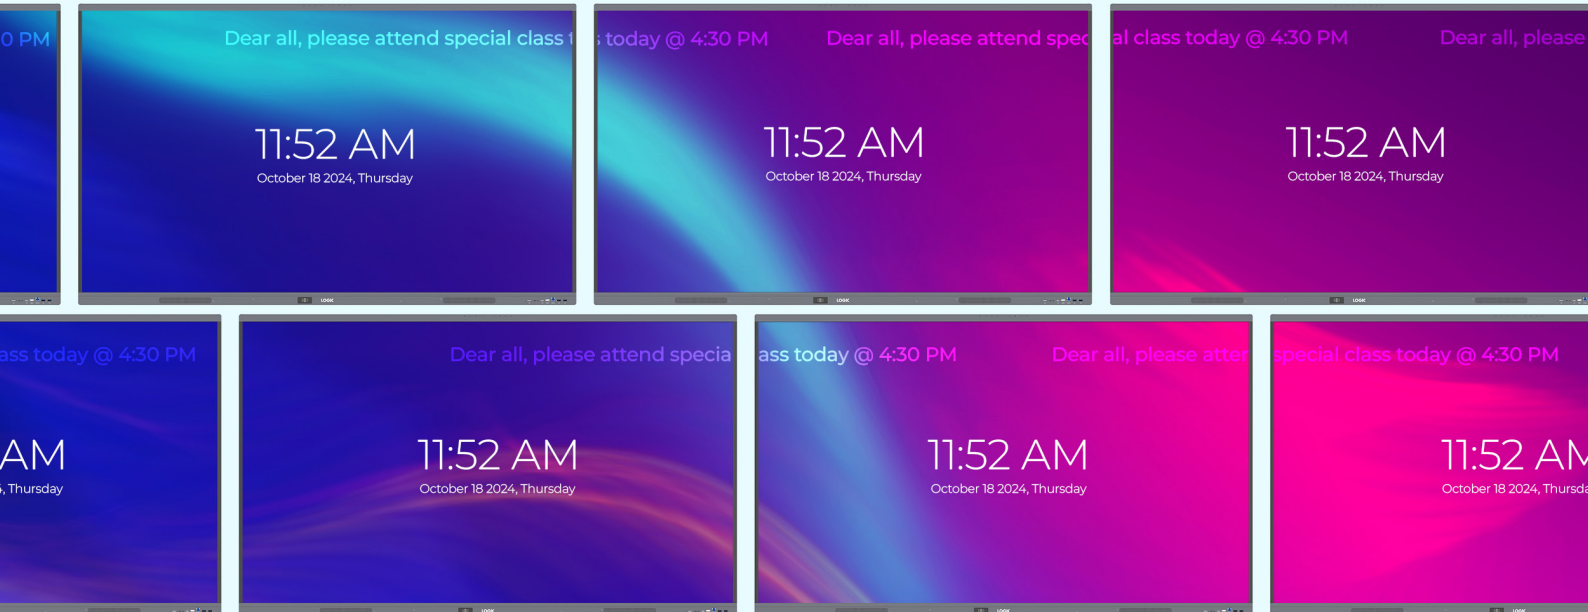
0 PM

Dear all, please attend special class t

11:52 AM
October 18 2024, Thursday

LOGIK

; today @ 4:30 PM   Dear all, please attend spec

11:52 AM
October 18 2024, Thursday

LOGIK

al class today @ 4:30 PM   Dear all, please

11:52 AM
October 18 2024, Thursday

LOGIK

ass today @ 4:30 PM

AM
, Thursday

Dear all, please attend specia

11:52 AM
October 18 2024, Thursday

LOGIK

ass today @ 4:30 PM   Dear all, please atter

11:52 AM
October 18 2024, Thursday

LOGIK

special class today @ 4:30 PM

11:52 AM
October 18 2024, Thursda

LOGIK